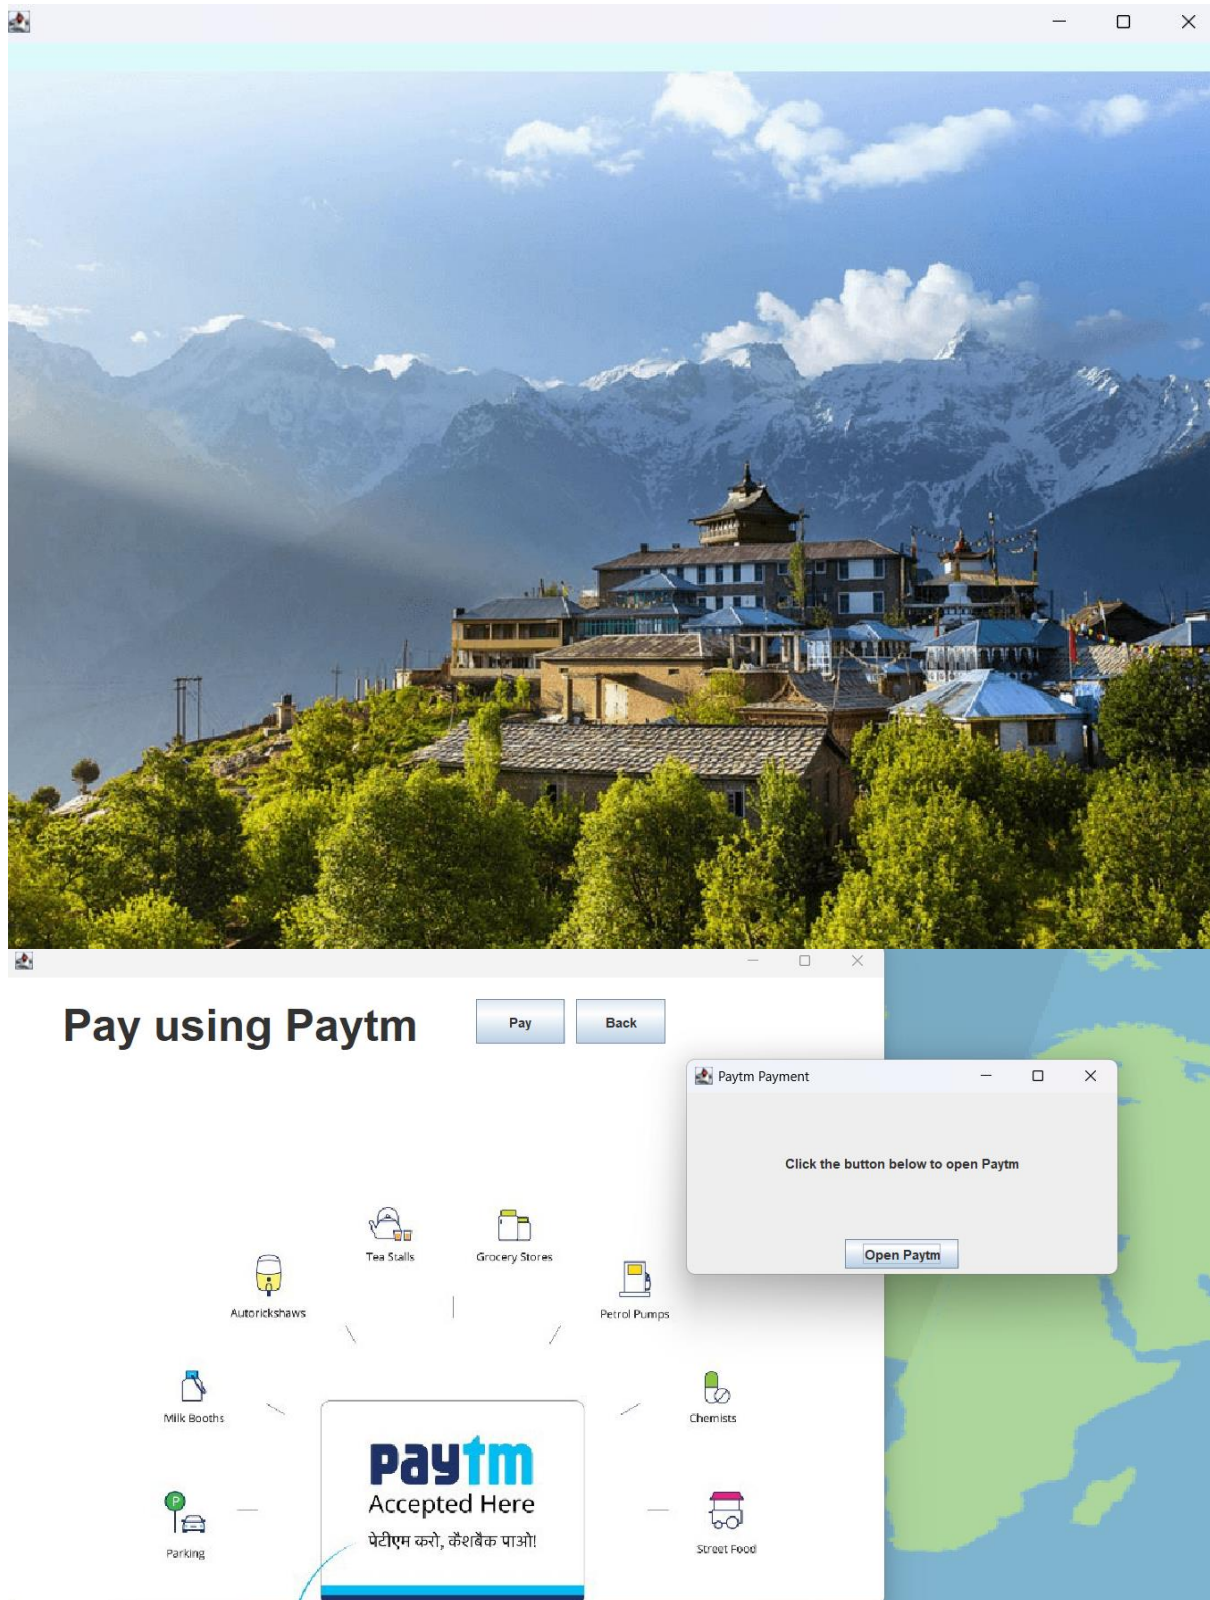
Pay using Paytm

Pay

Back

Paytm Payment

Click the button below to open Paytm

Open Paytm

Tea Stalls

Grocery Stores

Autorickshaws

Petrol Pumps

Milk Booths

Chemists

Paytm

Accepted Here

पेटीएम करो, कैशबैक पाओ!

Parking

Street Food